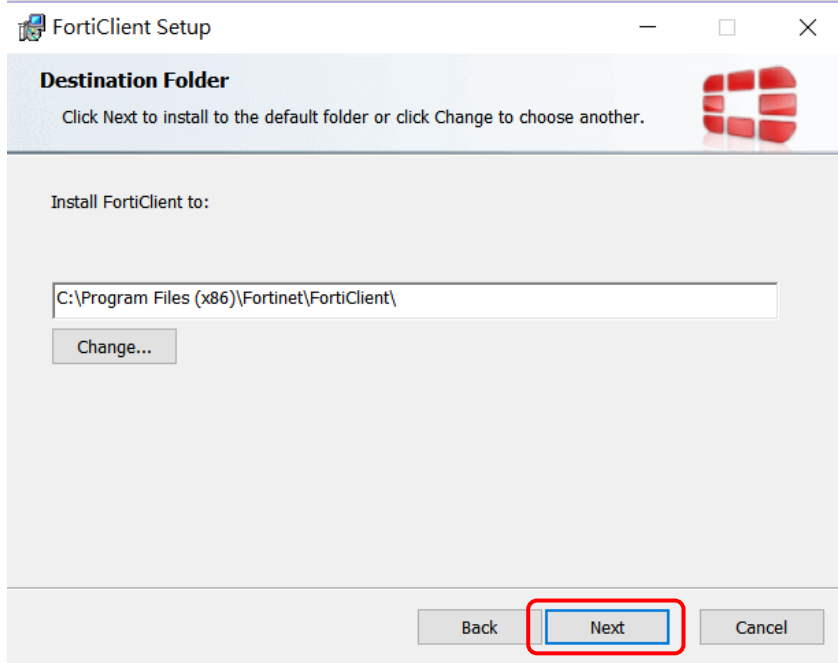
FortiClient Setup

Destination Folder

Click Next to install to the default folder or click Change to choose another.

Install FortiClient to:

C:\Program Files (x86)\Fortinet\FortiClient\

Change...

Back

Next

Cancel